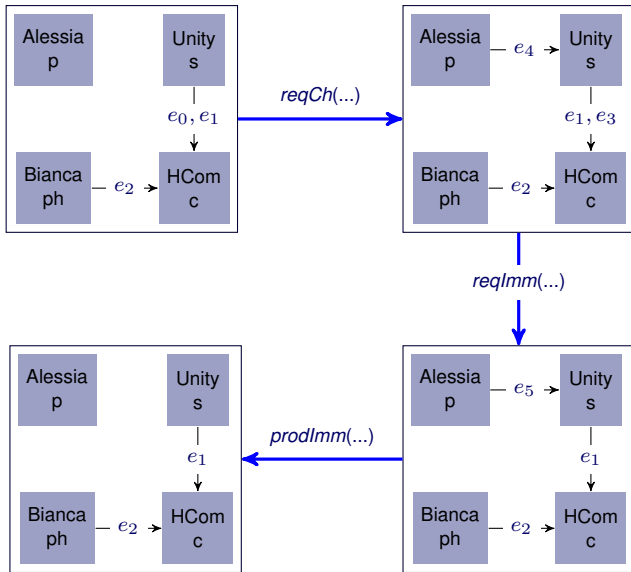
Alessia p

Unity s

$e_0, e_1$

Bianca ph

$e_2$

HCom c

*reqCh*(...)

Alessia p

$e_4$

Unity s

$e_1, e_3$

Bianca ph

$e_2$

HCom c

*reqImm*(...)

Alessia p

Unity s

$e_1$

Bianca ph

$e_2$

HCom c

*prodImm*(...)

Alessia p

$e_5$

Unity s

$e_1$

Bianca ph

$e_2$

HCom c